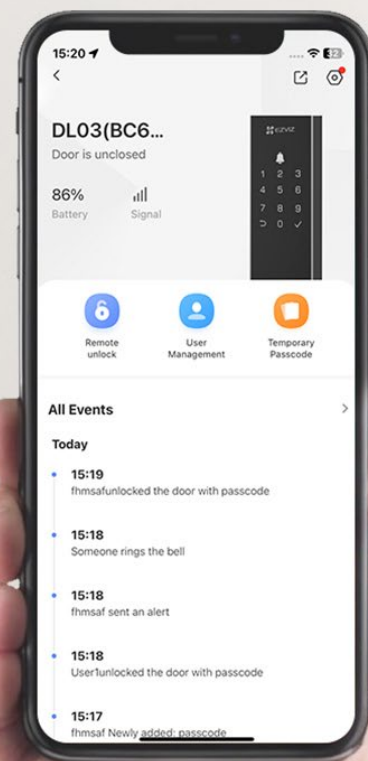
15:20
<
DL03(BC6...
Door is unclosed
86%
Battery
Signal
ezviz
1 2 3
4 5 6
7 8 9
0 ✓
Remote unlock
User Management
Temporary Passcode
All Events
>
Today
15:19
fhmsafunlocked the door with passcode
15:18
Someone rings the bell
15:18
fhmsaf sent an alert
15:18
User1unlocked the door with passcode
15:17
fhmsaf Newly added: passcode